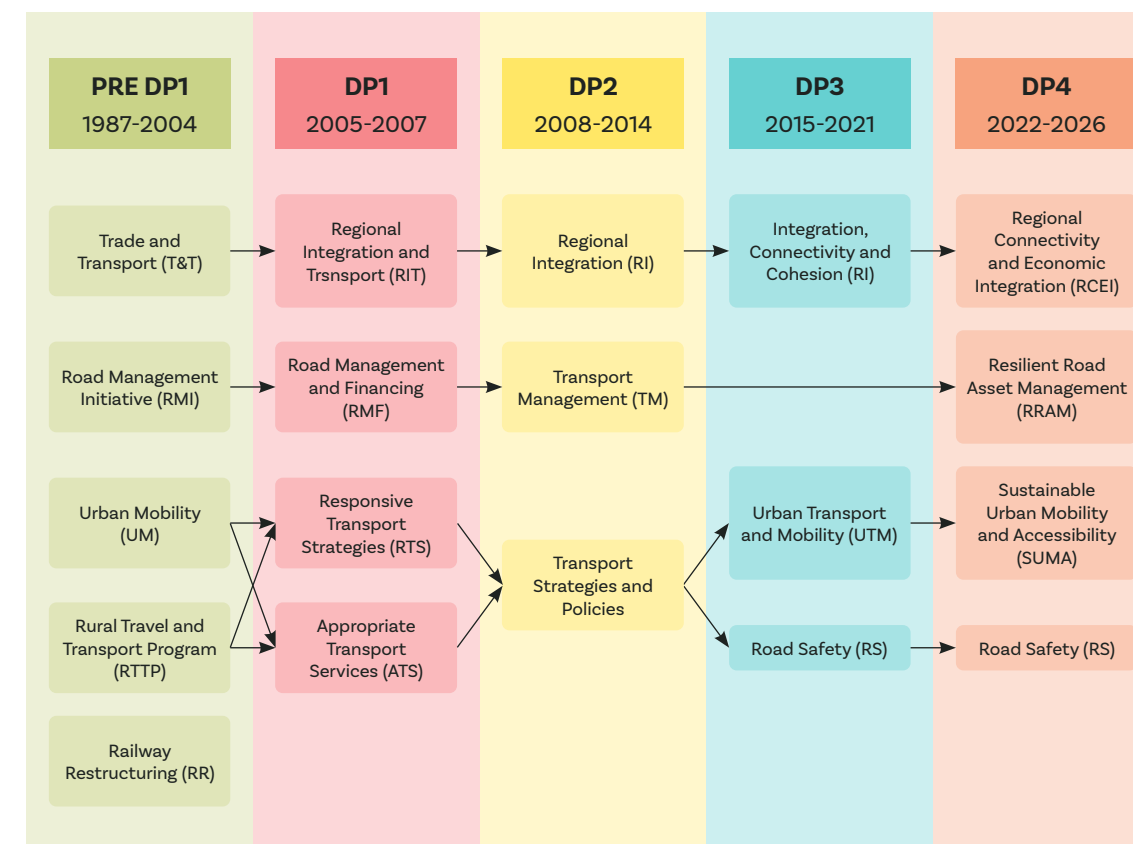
PRE DP1
1987-2004

DP1
2005-2007

DP2
2008-2014

DP3
2015-2021

DP4
2022-2026

Trade and Transport (T&T)

Regional Integration and Trsnsport (RIT)

Regional Integration (RI)

Integration, Connectivity and Cohesion (RI)

Regional Connectivity and Economic Integration (RCEI)

Road Management Initiative (RMI)

Road Management and Financing (RMF)

Transport Management (TM)

Resilient Road Asset Management (RRAM)

Urban Mobility (UM)

Responsive Transport Strategies (RTS)

Transport Strategies and Policies

Urban Transport and Mobility (UTM)

Sustainable Urban Mobility and Accessibility (SUMA)

Rural Travel and Transport Program (RTTP)

Appropriate Transport Services (ATS)

Road Safety (RS)

Road Safety (RS)

Railway Restructuring (RR)